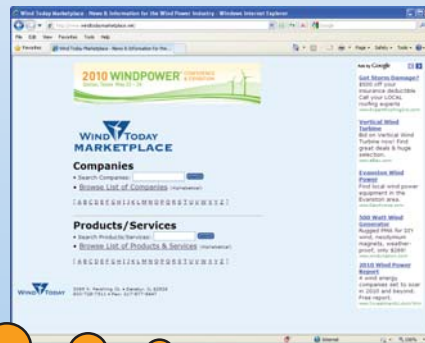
Wind Today Marketplace - News & Information for the Wind Power Industry - Windows Internet Explorer

http://www.windtodaymarketplace.net/

File Edit View Favorites Tools Help

Favorites

Wind Today Marketplace - News & Information for the...

Page Safety Tools

2010 WINDPOWER CONFERENCE & EXHIBITION

Dallas, Texas May 23 - 26

WIND TODAY MARKETPLACE

Companies

• Search Companies:

• Browse List of Companies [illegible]

[ A B C D E F G H I J K L M N O P Q R S T U V W X Y Z ]

Products/Services

• Search Products/Services:

• Browse List of Products & Services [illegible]

[ A B C D E F G H I J K L M N O P Q R S T U V W X Y Z ]

WIND TODAY

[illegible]

Ads by Google

Got Storm Damage?
$500 off your insurance deductible Call your LOCAL roofing experts
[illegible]

Vertical Wind Turbine
Bid on Vertical Wind Turbine now! Find great deals & huge selection.
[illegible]

Evanston Wind Power
Find local wind power equipment in the Evanston area.
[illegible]

500 Watt Wind Generator
Rugged PMA for DIY wind, neodymium magnets, weather-proof, only $269!
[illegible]

2010 Wind Power Report
A wind energy companies set to soar in 2010 and beyond. Free report.
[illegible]

Internet

100%